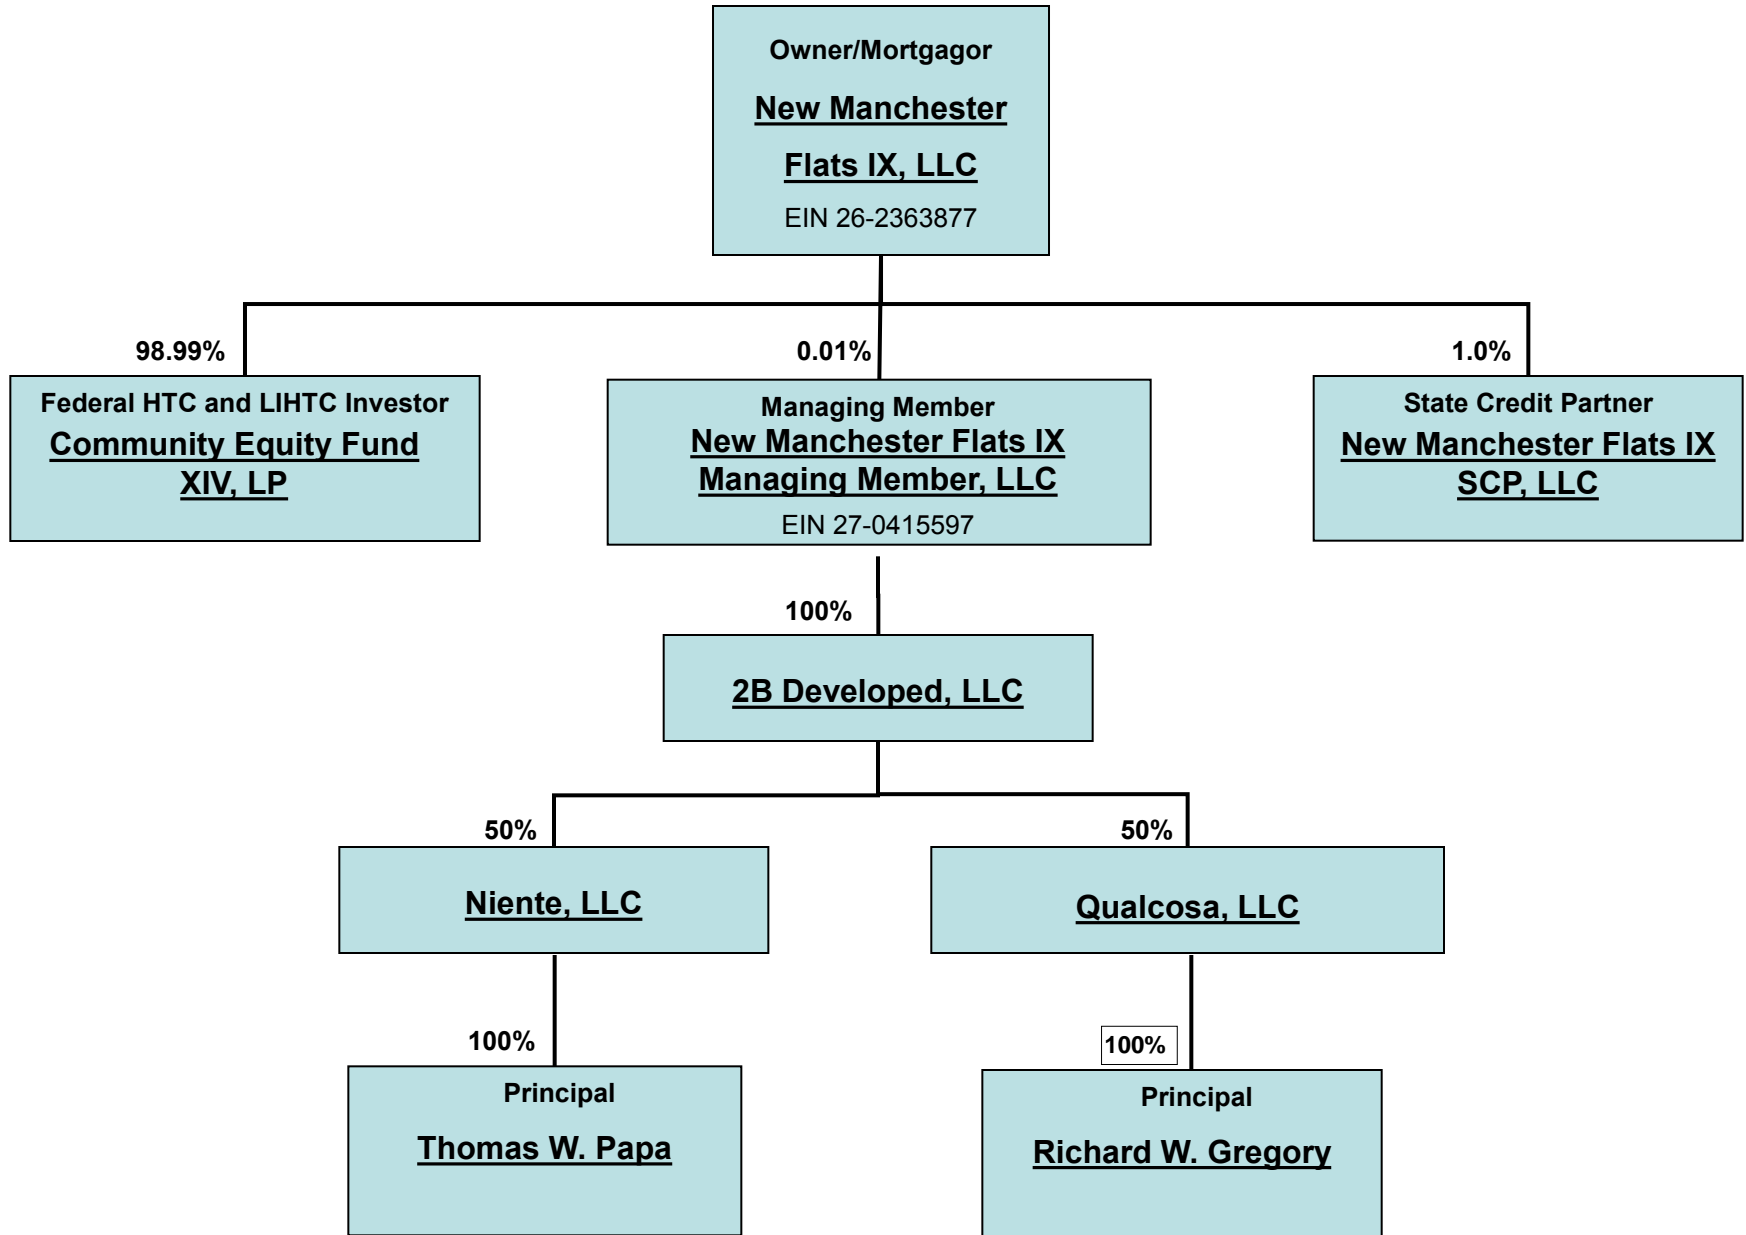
Owner/Mortgagor

New Manchester

Flats IX, LLC

EIN 26-2363877

98.99%

Federal HTC and LIHTC Investor

Community Equity Fund XIV, LP

0.01%

Managing Member

New Manchester Flats IX Managing Member, LLC

EIN 27-0415597

1.0%

State Credit Partner

New Manchester Flats IX SCP, LLC

100%

2B Developed, LLC

50%

Niente, LLC

50%

Qualcosa, LLC

100%

Principal

Thomas W. Papa

100%

Principal

Richard W. Gregory